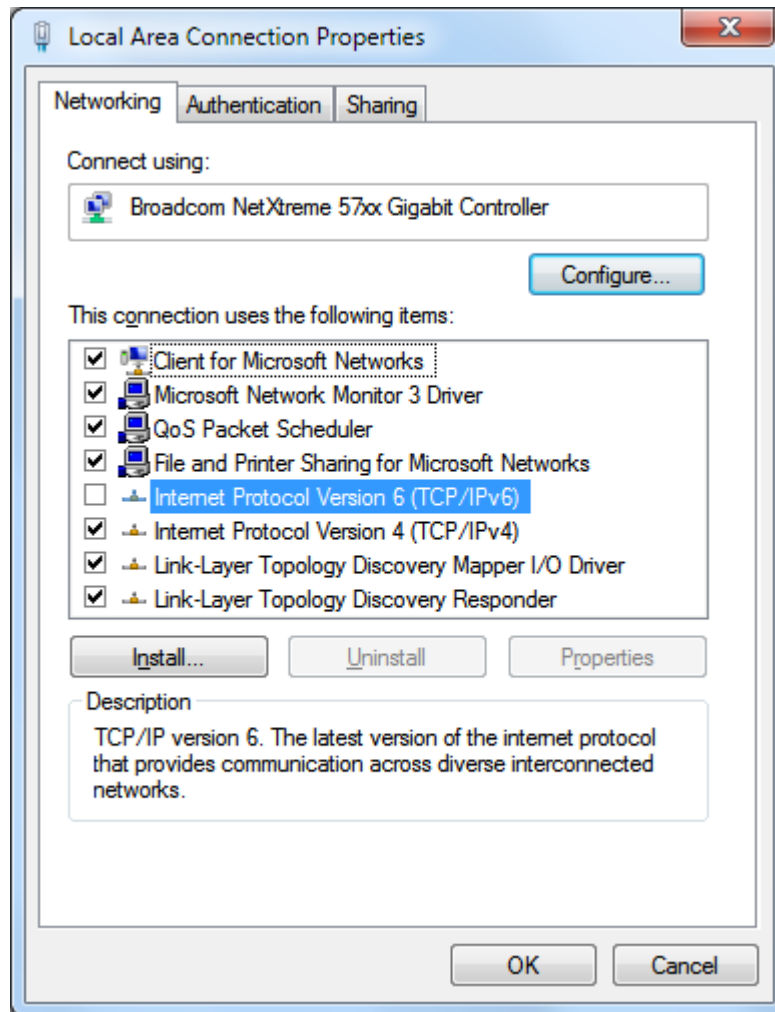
Local Area Connection Properties

Networking | Authentication | Sharing

Connect using:

Broadcom NetXtreme 57xx Gigabit Controller

Configure...

This connection uses the following items:

☑ Client for Microsoft Networks
☑ Microsoft Network Monitor 3 Driver
☑ QoS Packet Scheduler
☑ File and Printer Sharing for Microsoft Networks
☐ Internet Protocol Version 6 (TCP/IPv6)
☑ Internet Protocol Version 4 (TCP/IPv4)
☑ Link-Layer Topology Discovery Mapper I/O Driver
☑ Link-Layer Topology Discovery Responder

Install... | Uninstall | Properties

Description

TCP/IP version 6. The latest version of the internet protocol that provides communication across diverse interconnected networks.

OK | Cancel